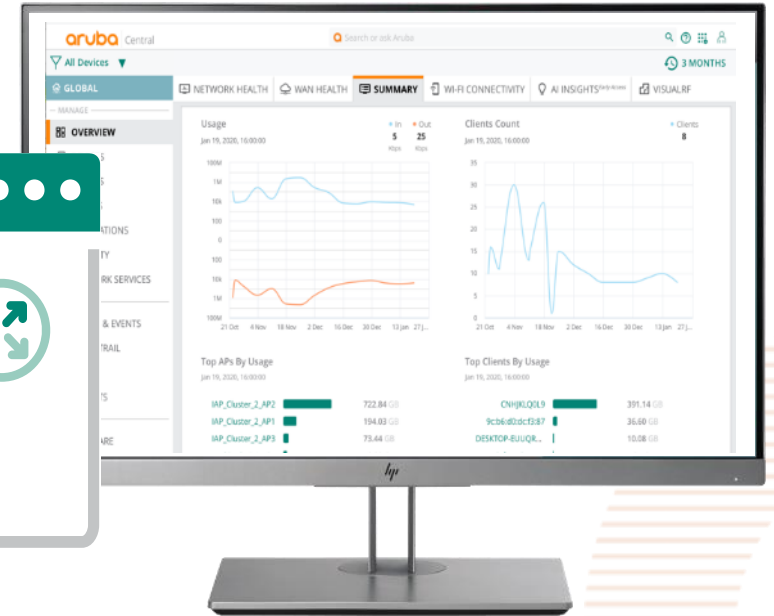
aruba Central

Search or ask Aruba

All Devices

3 MONTHS

GLOBAL

NETWORK HEALTH

WAN HEALTH

SUMMARY

WI-FI CONNECTIVITY

AI INSIGHTS

VISUALRF

MANAGE

OVERVIEW

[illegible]S

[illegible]S

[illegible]S

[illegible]ATIONS

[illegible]TY

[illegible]RK SERVICES

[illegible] & EVENTS

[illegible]TRAIL

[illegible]S

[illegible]ARE

Usage

Jan 19, 2020, 16:00:00

In 5 Kbps

Out 25 Kbps

100M
1M
10k
100
0
100
10k
1M
100M

21 Oct 4 Nov 18 Nov 2 Dec 16 Dec 30 Dec 13 Jan 27 J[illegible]

Clients Count

Jan 19, 2020, 16:00:00

Clients 8

35
30
25
20
15
10
5
0

21 Oct 4 Nov 18 Nov 2 Dec 16 Dec 30 Dec 13 Jan 27 J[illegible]

Top APs By Usage

Jan 19, 2020, 16:00:00

IAP_Cluster_2_AP2 722.84 GB

IAP_Cluster_2_AP1 194.03 GB

IAP_Cluster_2_AP3 73.44 GB

Top Clients By Usage

Jan 19, 2020, 16:00:00

CNHJKLQ0L9 391.14 GB

9cb6:d0:dcf3:87 36.60 GB

DESKTOP-BUUQR... 10.08 GB

hp